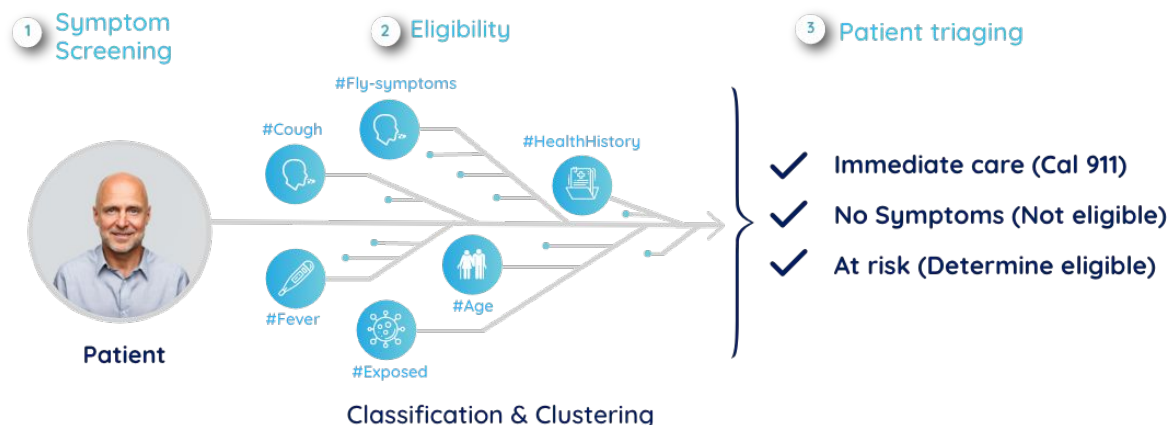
1 Symptom Screening

2 Eligibility

3 Patient triaging

#Fly-symptoms

#Cough

#HealthHistory

#Fever

#Age

#Exposed

Patient

Immediate care (Cal 911)

No Symptoms (Not eligible)

At risk (Determine eligible)

Classification & Clustering